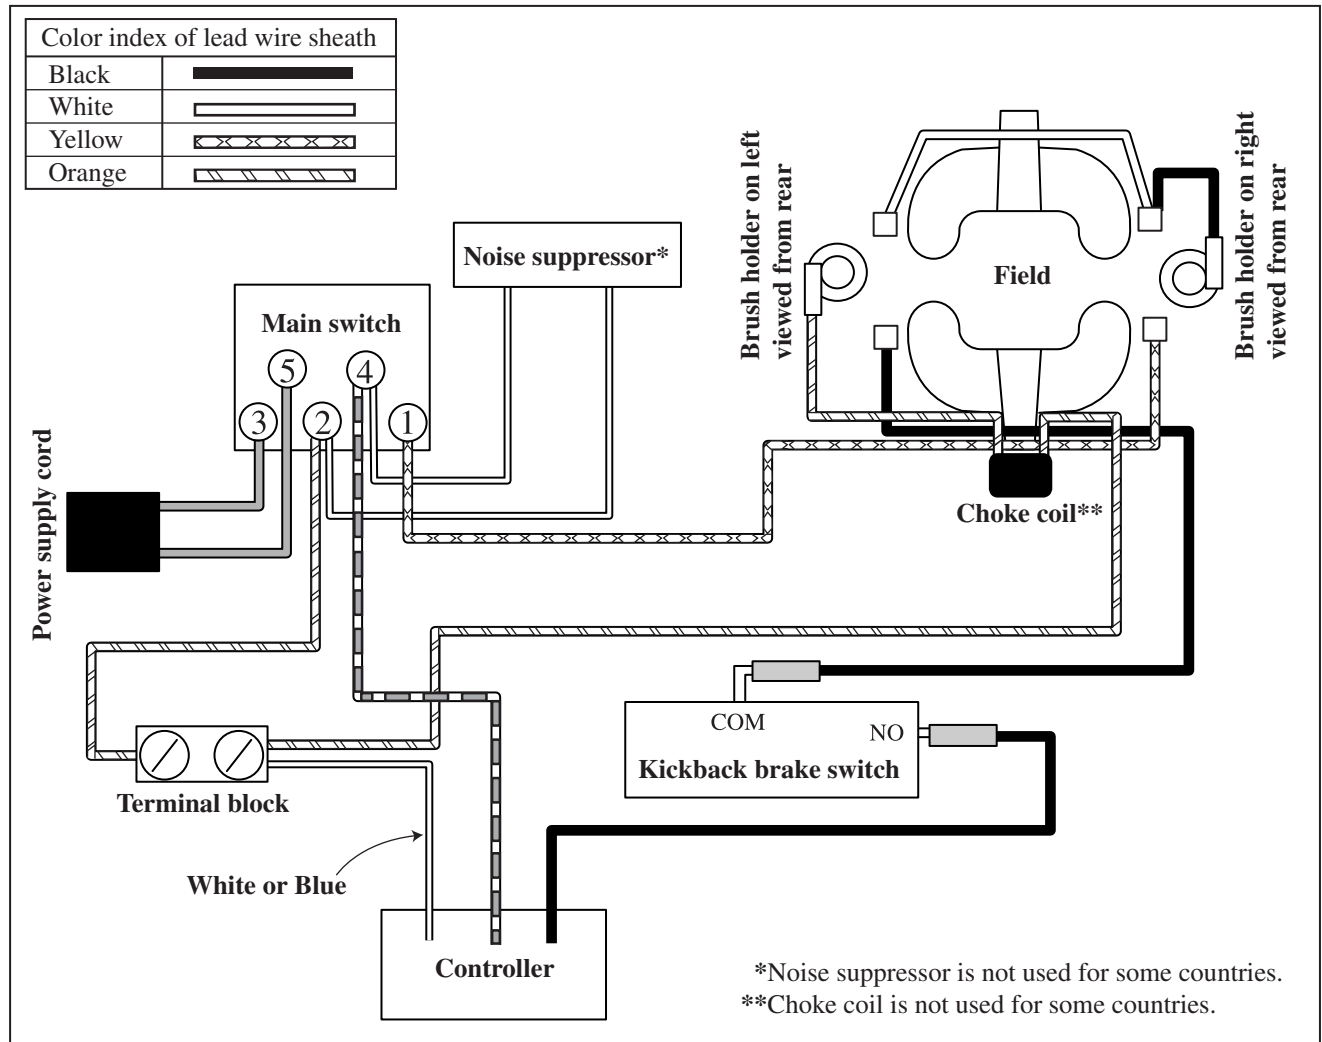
| Color index of lead wire sheath | |
|---|---|
| Black | |
| White | |
| Yellow | |
| Orange | |

Noise suppressor*

Main switch

5

4

3

2

1

Power supply cord

Brush holder on left viewed from rear

Field

Brush holder on right viewed from rear

Choke coil**

COM

NO

Kickback brake switch

Terminal block

White or Blue

Controller

*Noise suppressor is not used for some countries.
**Choke coil is not used for some countries.